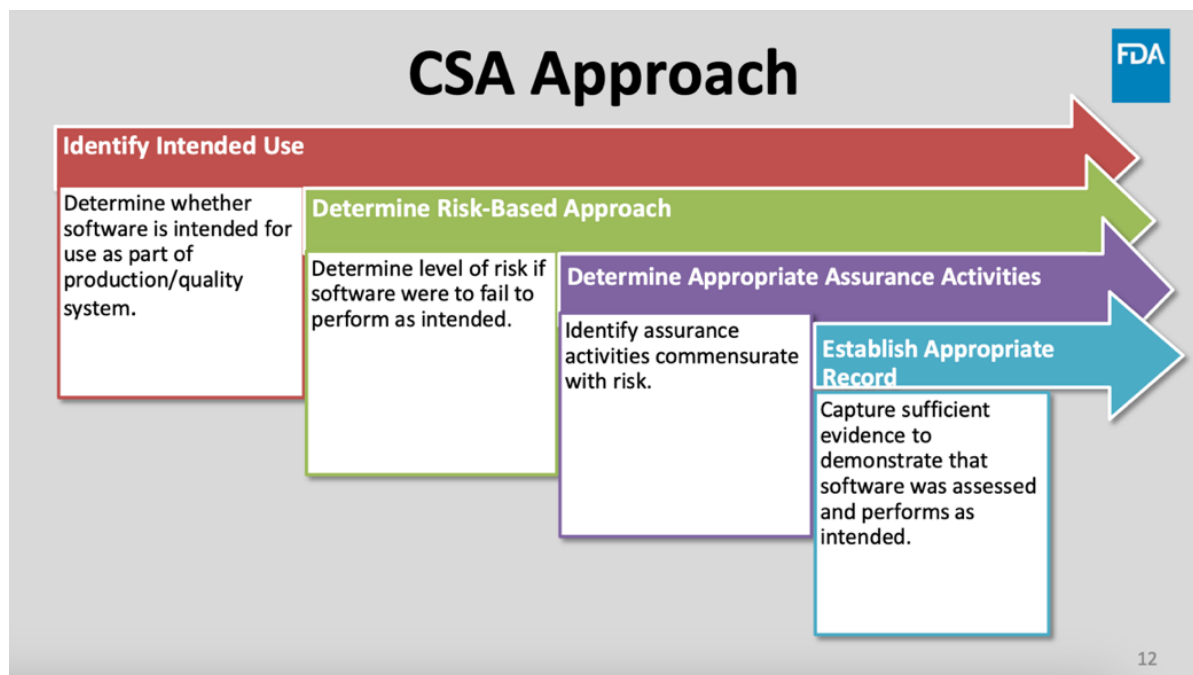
CSA Approach

FDA

Identify Intended Use

Determine whether software is intended for use as part of production/quality system.

Determine Risk-Based Approach

Determine level of risk if software were to fail to perform as intended.

Determine Appropriate Assurance Activities

Identify assurance activities commensurate with risk.

Establish Appropriate Record

Capture sufficient evidence to demonstrate that software was assessed and performs as intended.

12